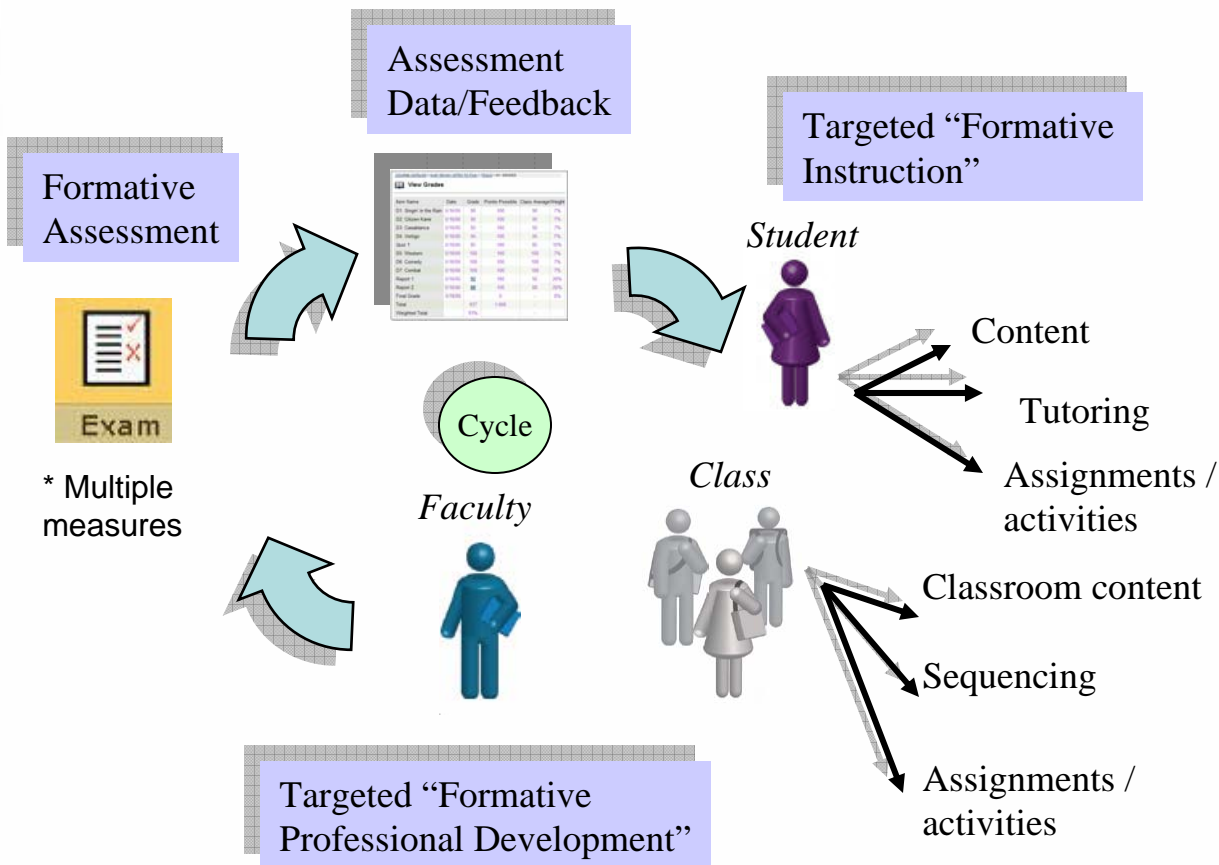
Assessment Data/Feedback

Formative Assessment

Targeted “Formative Instruction”

View Grades

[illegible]

Exam

* Multiple measures

Student

Content

Tutoring

Assignments / activities

Cycle

Faculty

Class

Classroom content

Sequencing

Assignments / activities

Targeted “Formative Professional Development”